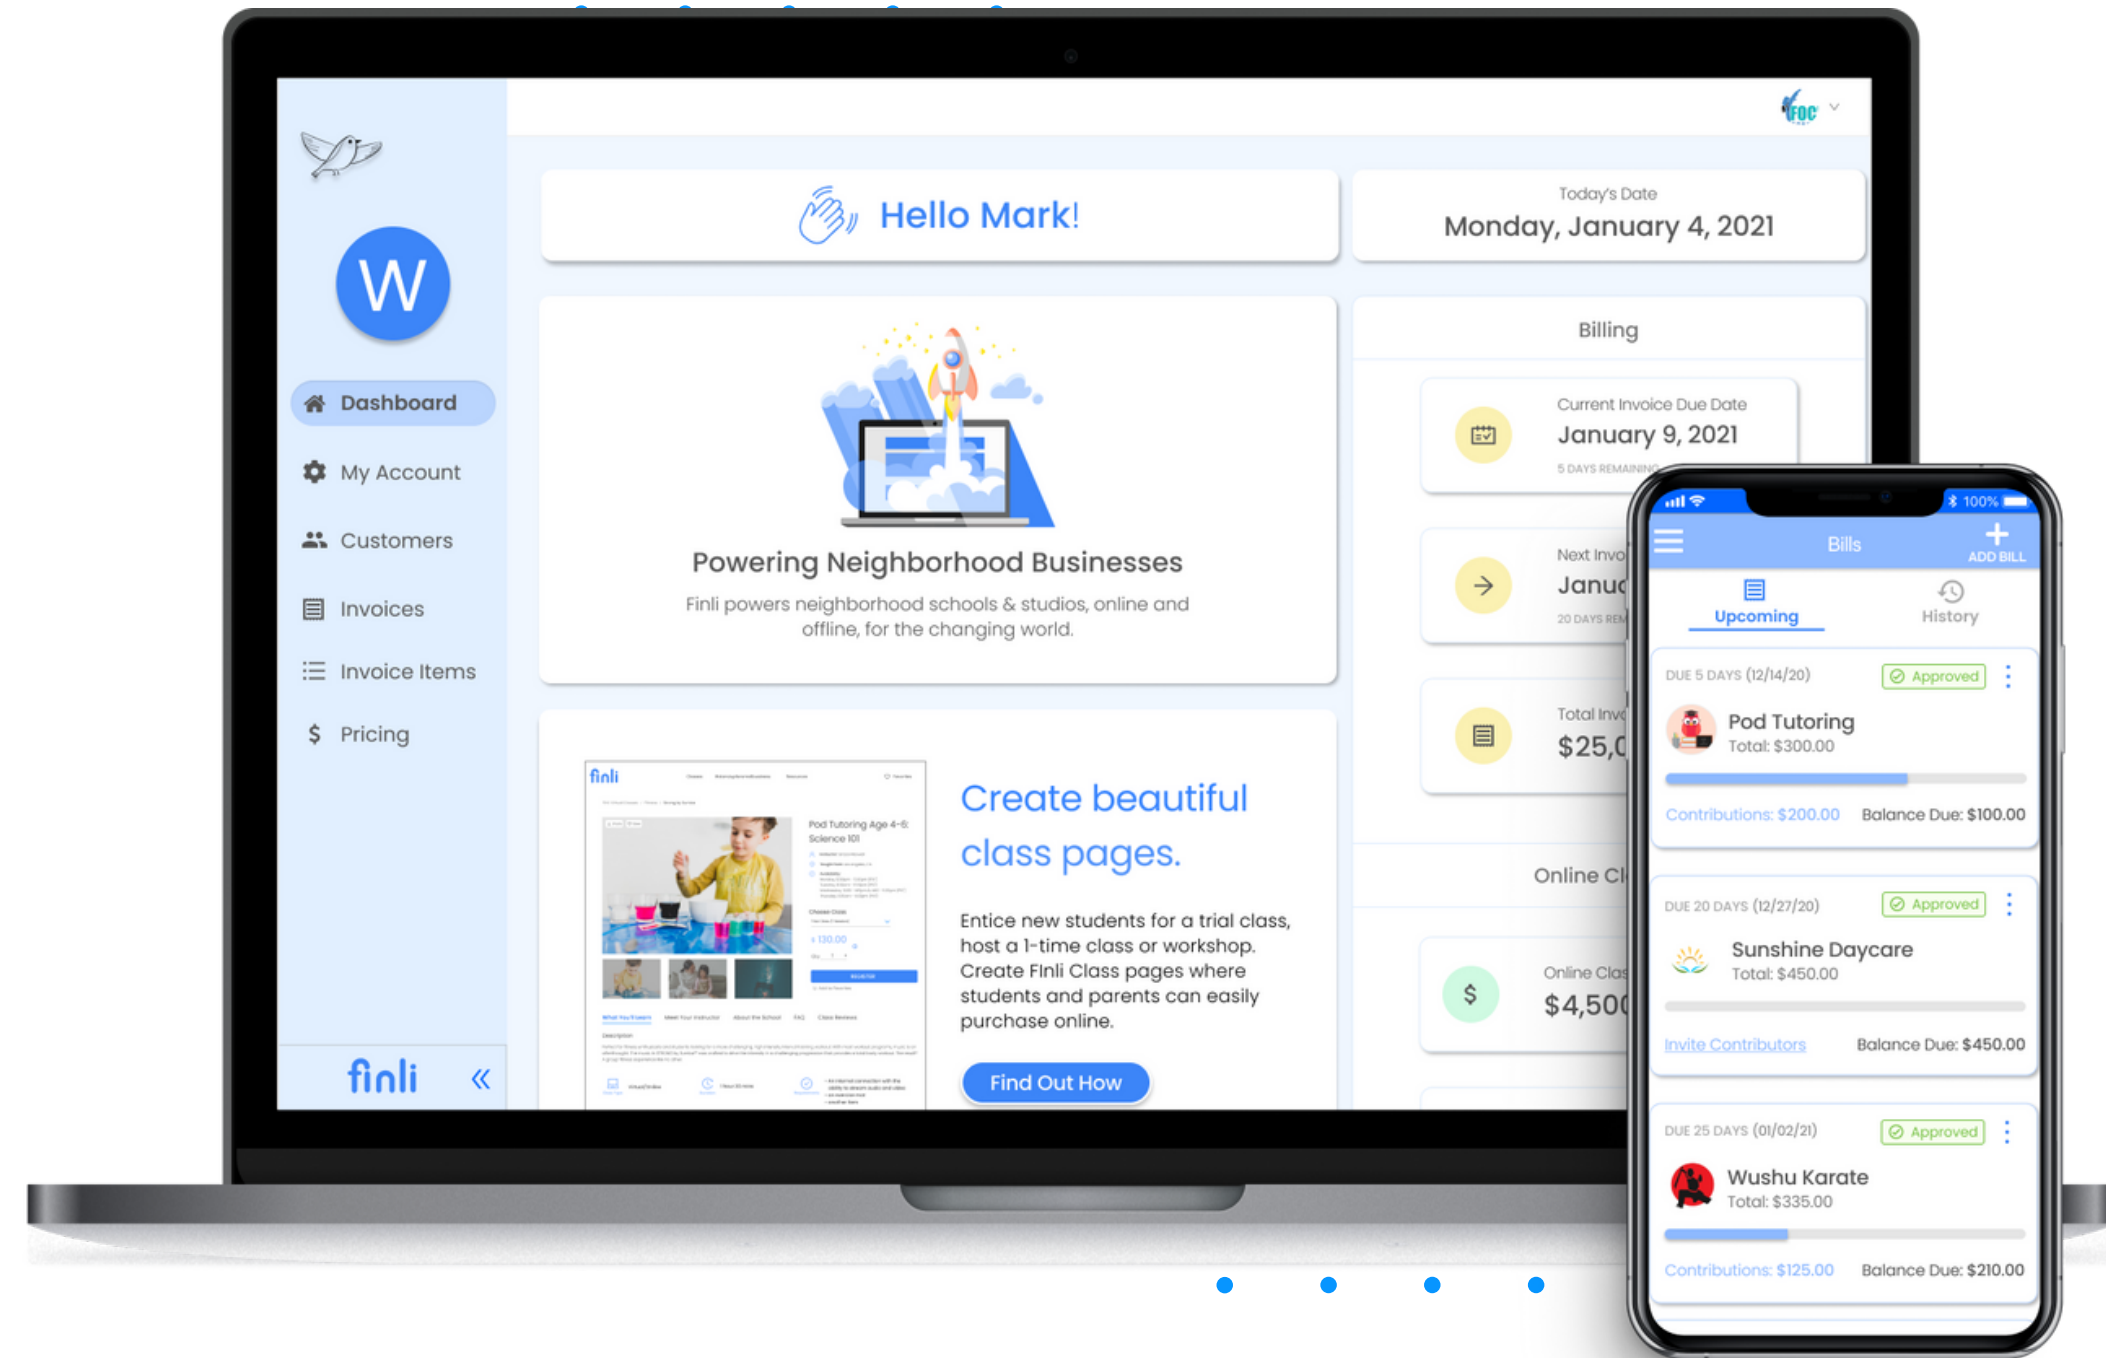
W

Dashboard

My Account

Customers

Invoices

Invoice Items

Pricing

finli «

FOC

Hello Mark!

Today's Date
Monday, January 4, 2021

Powering Neighborhood Businesses

Finli powers neighborhood schools & studios, online and offline, for the changing world.

Billing

Current Invoice Due Date
January 9, 2021
5 DAYS REMAINING

Next Invo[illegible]
Janu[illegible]
20 DAYS REM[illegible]

Total Inv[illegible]
$25,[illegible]

Online Cl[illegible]

Online Clas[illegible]
$4,50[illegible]

finli

Pod Tutoring Age 4-6: Science 101

Create beautiful class pages.

Entice new students for a trial class, host a 1-time class or workshop. Create Finli Class pages where students and parents can easily purchase online.

Find Out How

100%

Bills

ADD BILL

Upcoming

History

DUE 5 DAYS (12/14/20)
Approved
Pod Tutoring
Total: $300.00
Contributions: $200.00
Balance Due: $100.00

DUE 20 DAYS (12/27/20)
Approved
Sunshine Daycare
Total: $450.00
Invite Contributors
Balance Due: $450.00

DUE 25 DAYS (01/02/21)
Approved
Wushu Karate
Total: $335.00
Contributions: $125.00
Balance Due: $210.00